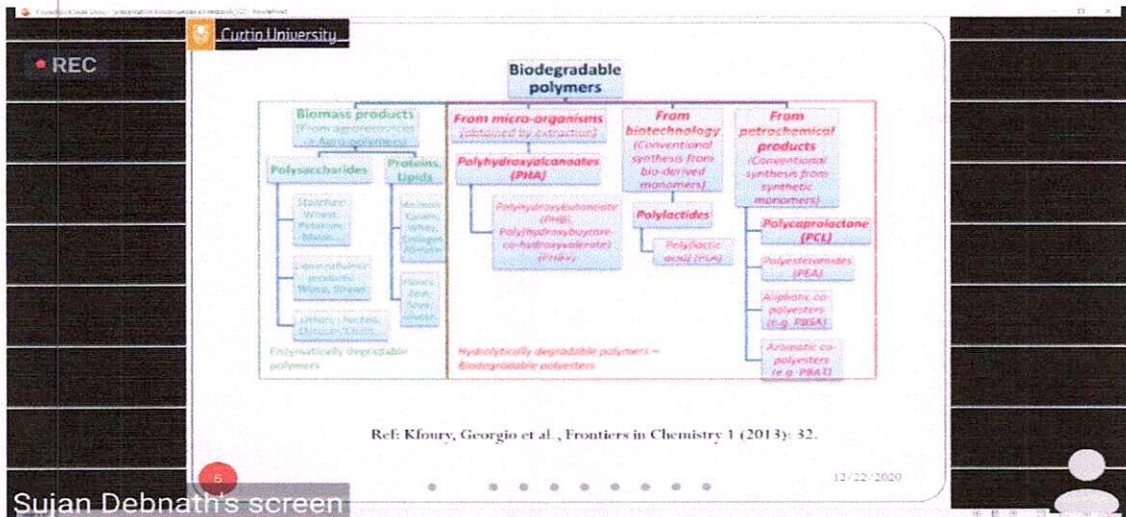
Curtin University

• REC

Biodegradable polymers

Biomass products
(From agro-resources = Agro-polymers)

Polysaccharides

Proteins, Lipids

Starches: Wheat, Potatoes, Maize...

Lignocellulosic products: Wood, Straws...

Others: Pectins, Chitosan/Chitin...

Animals: Casein, Whey, Collagen/Gelatin

Plants: Zein, Soya, Gluten

Enzymatically degradable polymers

From micro-organisms
(obtained by extraction)

Polyhydroxyalcanoates (PHA)

Polyhydroxybutanoate (PHB), Poly(hydroxybutyrate-co-hydroxyvalerate) (PHBV)

From biotechnology
(Conventional synthesis from bio-derived monomers)

Polylactides

Poly(lactic acid) (PLA)

From petrochemical products
(Conventional synthesis from synthetic monomers)

Polycaprolactone (PCL)

Polyesteramides (PEA)

Aliphatic co-polyesters (e.g. PBSA)

Aromatic co-polyesters (e.g. PBAT)

Hydrolytically degradable polymers = Biodegradable polyesters

Ref: Kfoury, Georgio et al., Frontiers in Chemistry 1 (2013): 32.

12/22/2020

5

Sujan Debnath's screen